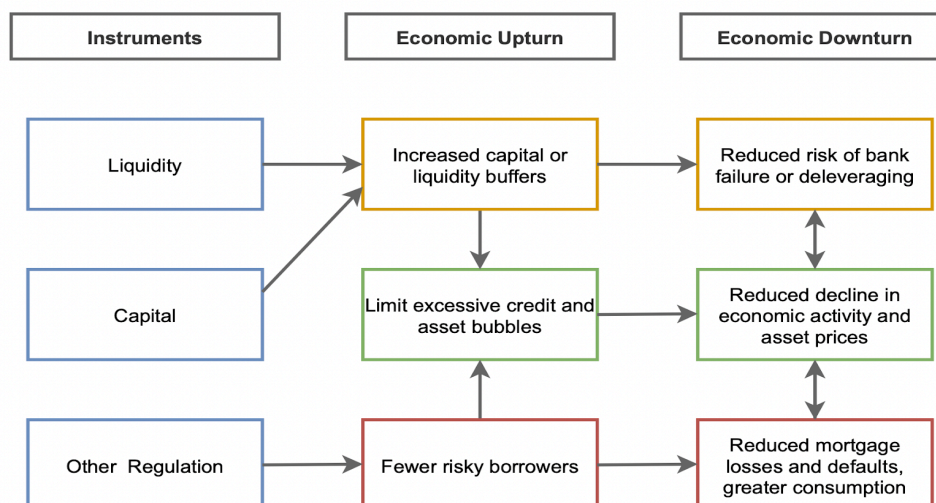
Instruments

Economic Upturn

Economic Downturn

Liquidity

Increased capital or liquidity buffers

Reduced risk of bank failure or deleveraging

Capital

Limit excessive credit and asset bubbles

Reduced decline in economic activity and asset prices

Other Regulation

Fewer risky borrowers

Reduced mortgage losses and defaults, greater consumption